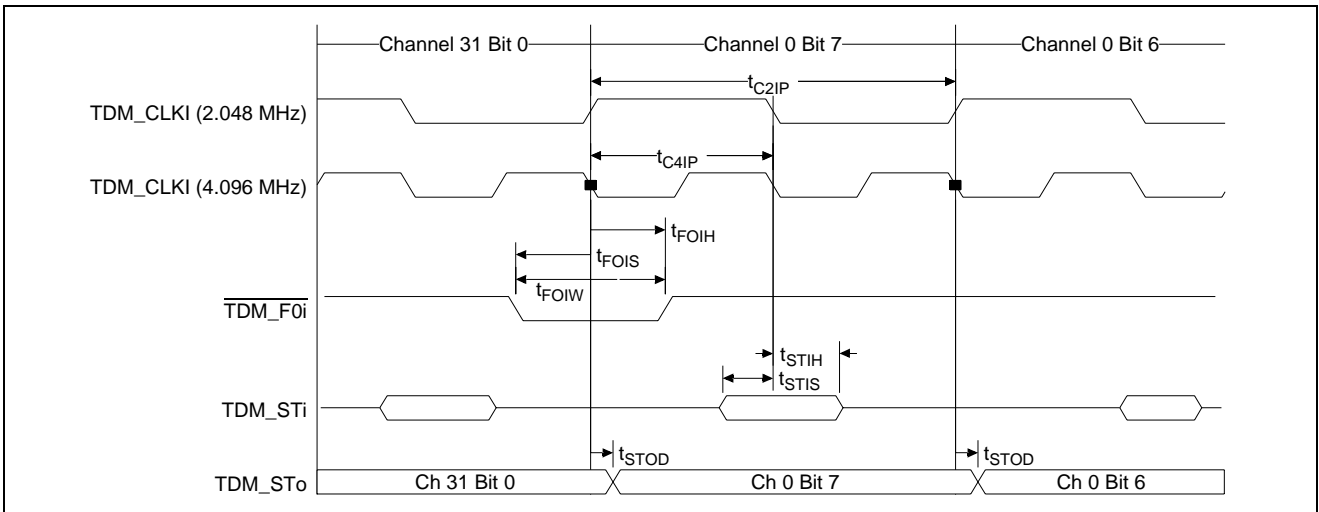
Channel 31 Bit 0

Channel 0 Bit 7

Channel 0 Bit 6

$t_{C2IP}$

TDM_CLKI (2.048 MHz)

$t_{C4IP}$

TDM_CLKI (4.096 MHz)

$t_{FOIH}$

$t_{FOIS}$

$t_{FOIW}$

$\overline{TDM\_F0i}$

$t_{STIH}$

$t_{STIS}$

TDM_STi

$t_{STOD}$

$t_{STOD}$

TDM_STo

Ch 31 Bit 0

Ch 0 Bit 7

Ch 0 Bit 6